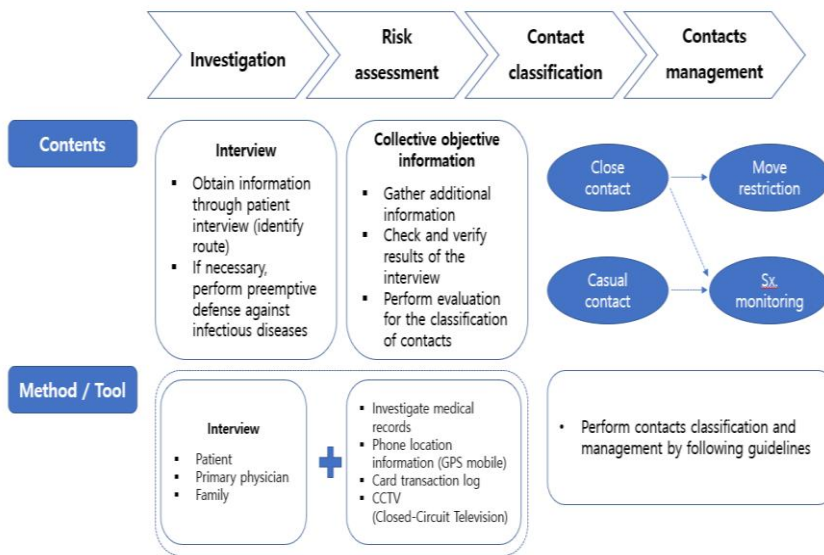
Investigation

Risk assessment

Contact classification

Contacts management

Contents

Interview

- Obtain information through patient interview (identify route)
- If necessary, perform preemptive defense against infectious diseases

Collective objective information

- Gather additional information
- Check and verify results of the interview
- Perform evaluation for the classification of contacts

Close contact

Move restriction

Casual contact

Sx monitoring

Method / Tool

Interview

- Patient
- Primary physician
- Family

- Investigate medical records
- Phone location information (GPS mobile)
- Card transaction log
- CCTV (Closed-Circuit Television)

- Perform contacts classification and management by following guidelines